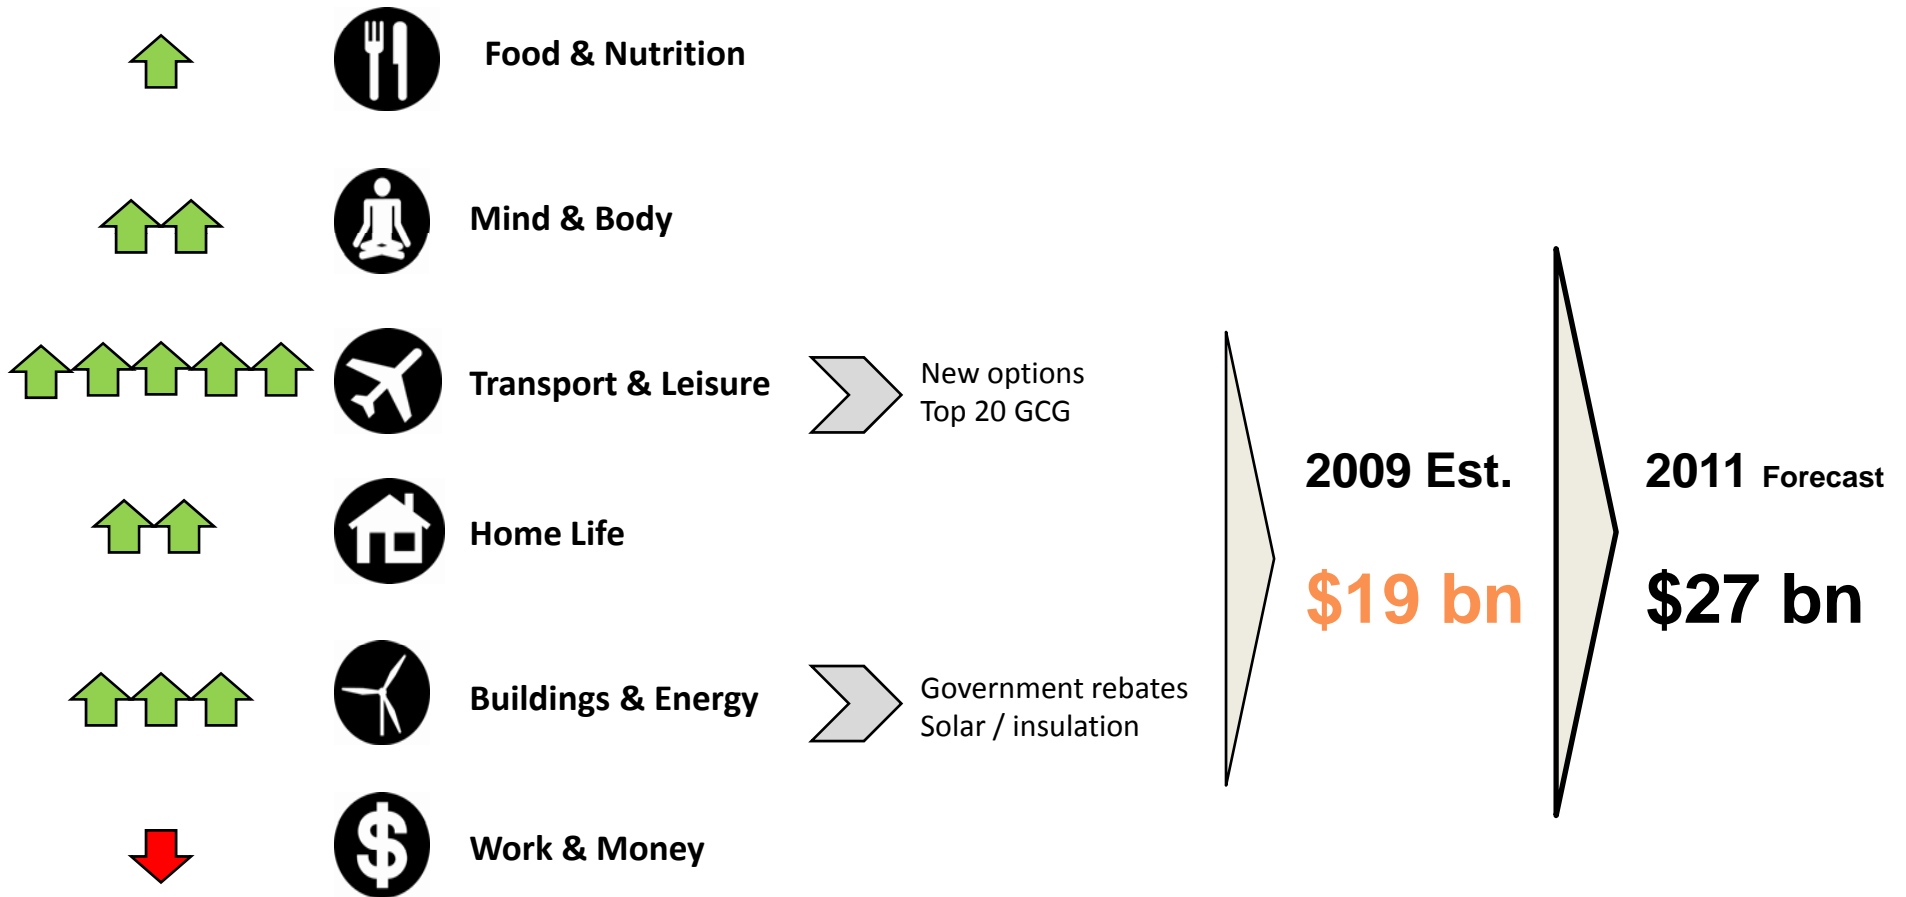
Food & Nutrition

Mind & Body

Transport & Leisure

New options
Top 20 GCG

Home Life

Buildings & Energy

Government rebates
Solar / insulation

Work & Money

2009 Est.

$19 bn

2011 Forecast

$27 bn